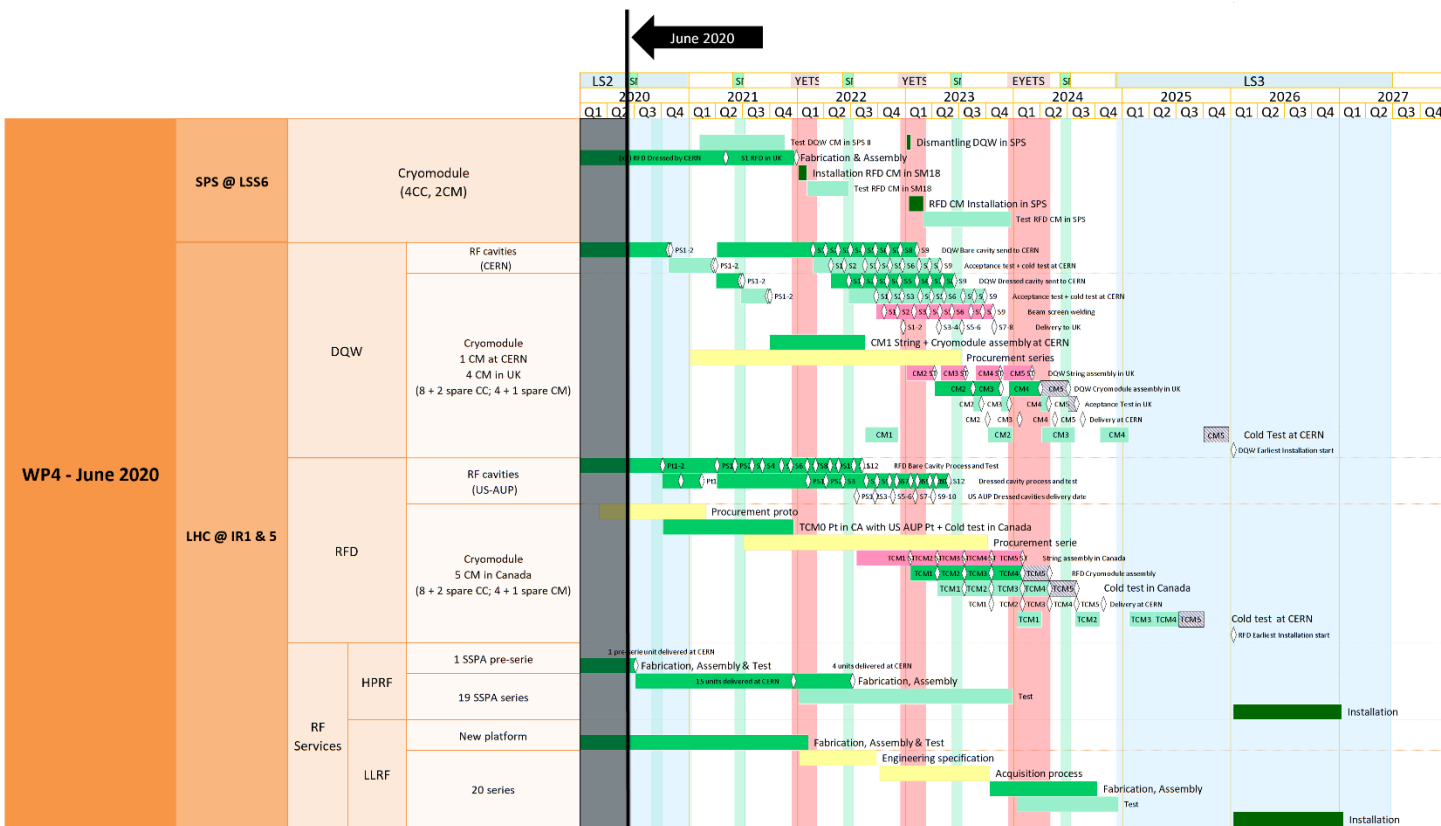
June 2020

LS2 | ST | ST | YETS | ST | YETS | ST | EYETS | ST | LS3

| 2020 | | | | 2021 | | | | 2022 | | | | 2023 | | | | 2024 | | | | 2025 | | | | 2026 | | | | 2027 | | | |
|---|---|---|---|---|---|---|---|---|---|---|---|---|---|---|---|---|---|---|---|---|---|---|---|---|---|---|---|---|---|---|---|
| Q1 | Q2 | Q3 | Q4 | Q1 | Q2 | Q3 | Q4 | Q1 | Q2 | Q3 | Q4 | Q1 | Q2 | Q3 | Q4 | Q1 | Q2 | Q3 | Q4 | Q1 | Q2 | Q3 | Q4 | Q1 | Q2 | Q3 | Q4 | Q1 | Q2 | Q3 | Q4 |

WP4 - June 2020

SPS @ LSS6
Cryomodule (4CC, 2CM)
Test DQW CM in SPS II
Dismantling DQW in SPS
RFD Dressed by CERN
S1 RFD in UK
Fabrication & Assembly
Installation RFD CM in SM18
Test RFD CM in SM18
RFD CM Installation in SPS
Test RFD CM in SPS

LHC @ IR1 & 5

DQW
RF cavities (CERN)
PS1-2
S1 S2 S3 S4 S5 S6 S7 S8 S9
DQW Bare cavity send to CERN
PS1-2
S1 S2 S3 S4 S5 S6 S7 S8 S9
Acceptance test + cold test at CERN
Cryomodule 1 CM at CERN 4 CM in UK (8 + 2 spare CC; 4 + 1 spare CM)
PS1-2
S9
DQW Dressed cavity sent to CERN
PS1-2
S1 S2 S3 S4 S5 S6 S7 S8 S9
Acceptance test + cold test at CERN
S1 S2 S3 S4 S5 S6 S7 S8 S9
Beam screen welding
S1-2 S3-4 S5-6 S7-8
Delivery to UK
CM1 String + Cryomodule assembly at CERN
Procurement series
CM2 ST CM3 ST CM4 ST CM5 ST
DQW String assembly in UK
CM2 CM3 CM4 CM5
DQW Cryomodule assembly in UK
CM2 CM3 CM4 CM5
Acceptance Test in UK
CM2 CM3 CM4 CM5
Delivery at CERN
CM1 CM2 CM3 CM4 CM5
Cold Test at CERN
DQW Earliest Installation start

RFD
RF cavities (US-AUP)
Pt1-2 PS1 PS2 S3 S4 S5 S6 S7 S8 S9 S10 S11 S12
RFD Bare Cavity Process and Test
Pt1 PS1 PS2 S3 S4 S5 S6 S7 S8 S9 S10
Dressed cavity process and test
PS1 PS2 S3-4 S5-6 S7-8 S9-10
US AUP Dressed cavities delivery date
Cryomodule 5 CM in Canada (8 + 2 spare CC; 4 + 1 spare CM)
Procurement proto
TCM0 Pt in CA with US AUP Pt + Cold test in Canada
Procurement serie
TCM1 TCM2 TCM3 TCM4 TCM5
String assembly in Canada
TCM1 TCM2 TCM3 TCM4 TCM5
RFD Cryomodule assembly
TCM1 TCM2 TCM3 TCM4 TCM5
Cold test in Canada
TCM1 TCM2 TCM3 TCM4 TCM5
Delivery at CERN
TCM1 TCM2 TCM3 TCM4 TCM5
Cold test at CERN
RFD Earliest Installation start

RF Services
HPRF
1 SSPA pre-serie
1 pre-serie unit delivered at CERN
Fabrication, Assembly & Test
4 units delivered at CERN
19 SSPA series
15 units delivered at CERN
Fabrication, Assembly
Test
Installation
LLRF
New platform
Fabrication, Assembly & Test
20 series
Engineering specification
Acquisition process
Fabrication, Assembly
Test
Installation